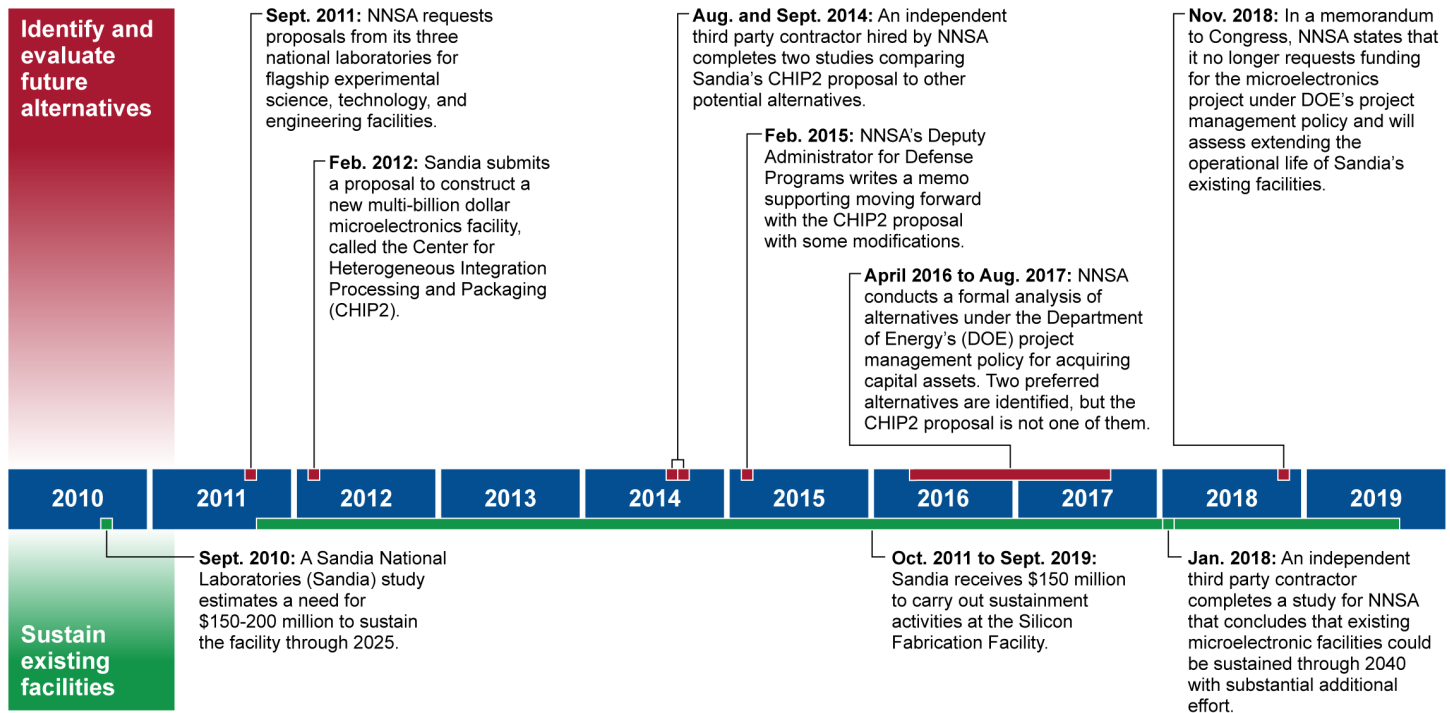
Identify and evaluate future alternatives

Sept. 2011: NNSA requests proposals from its three national laboratories for flagship experimental science, technology, and engineering facilities.

Feb. 2012: Sandia submits a proposal to construct a new multi-billion dollar microelectronics facility, called the Center for Heterogeneous Integration Processing and Packaging (CHIP2).

Aug. and Sept. 2014: An independent third party contractor hired by NNSA completes two studies comparing Sandia's CHIP2 proposal to other potential alternatives.

Feb. 2015: NNSA's Deputy Administrator for Defense Programs writes a memo supporting moving forward with the CHIP2 proposal with some modifications.

April 2016 to Aug. 2017: NNSA conducts a formal analysis of alternatives under the Department of Energy's (DOE) project management policy for acquiring capital assets. Two preferred alternatives are identified, but the CHIP2 proposal is not one of them.

Nov. 2018: In a memorandum to Congress, NNSA states that it no longer requests funding for the microelectronics project under DOE's project management policy and will assess extending the operational life of Sandia's existing facilities.

2010 2011 2012 2013 2014 2015 2016 2017 2018 2019

Sept. 2010: A Sandia National Laboratories (Sandia) study estimates a need for $150-200 million to sustain the facility through 2025.

Oct. 2011 to Sept. 2019: Sandia receives $150 million to carry out sustainment activities at the Silicon Fabrication Facility.

Jan. 2018: An independent third party contractor completes a study for NNSA that concludes that existing microelectronic facilities could be sustained through 2040 with substantial additional effort.

Sustain existing facilities